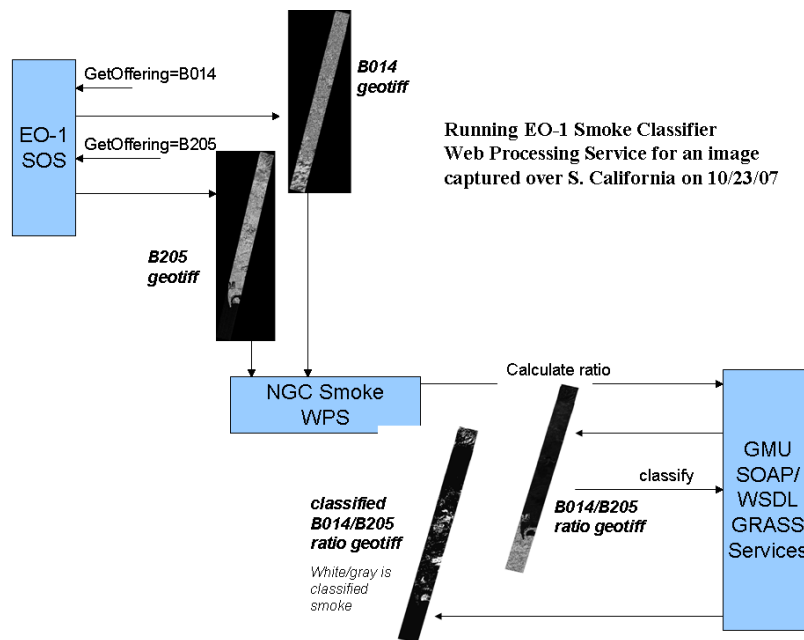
GetOffering=B014

EO-1 SOS

GetOffering=B205

B014 geotiff

Running EO-1 Smoke Classifier Web Processing Service for an image captured over S. California on 10/23/07

B205 geotiff

NGC Smoke WPS

Calculate ratio

GMU SOAP/ WSDL GRASS Services

classify

classified B014/B205 ratio geotiff

White/gray is classified smoke

B014/B205 ratio geotiff